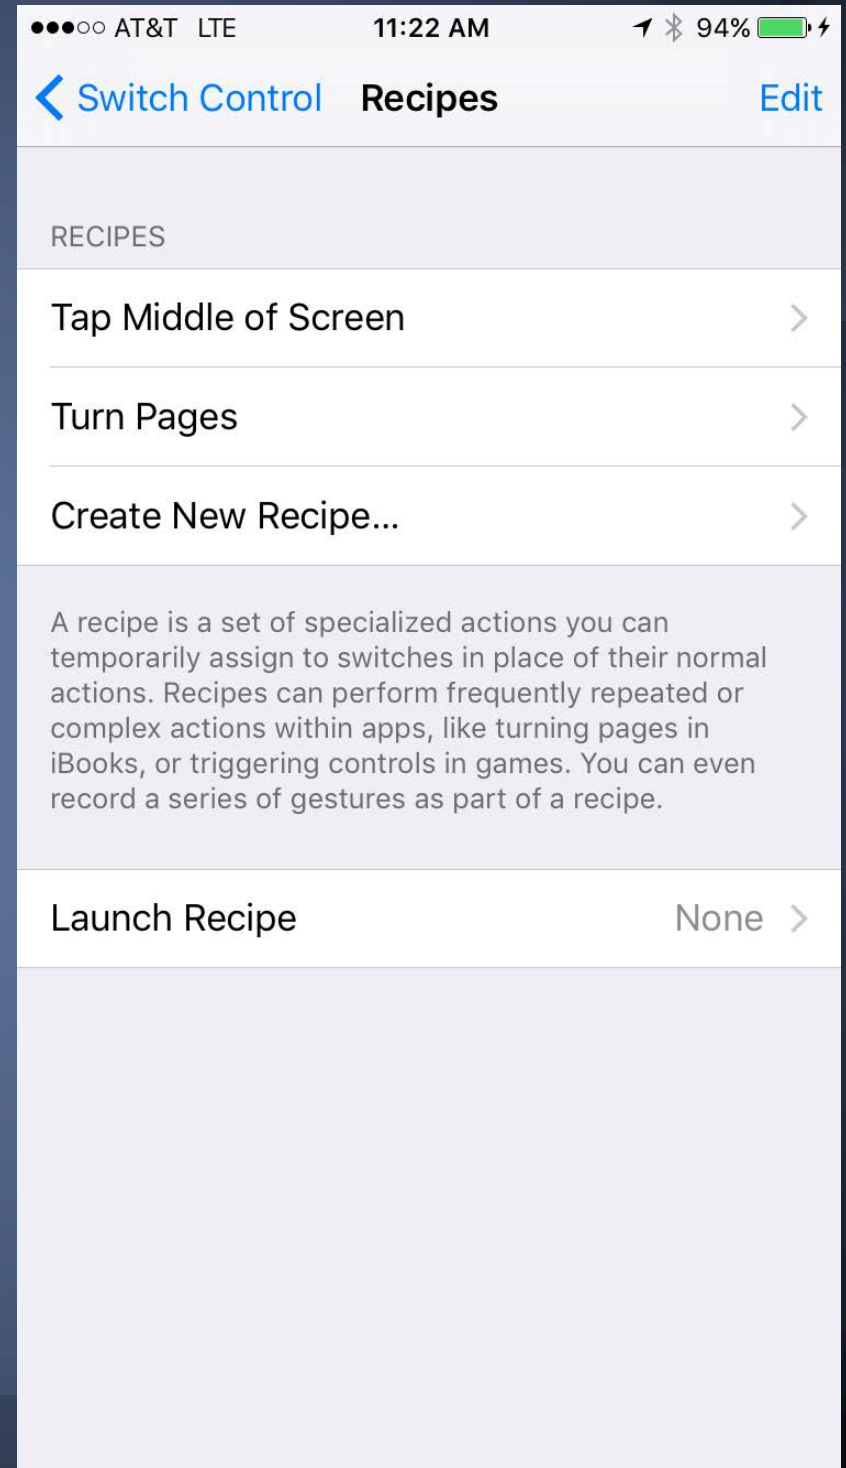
●●●○○ AT&T LTE 11:22 AM 94%

Switch Control Recipes Edit

RECIPES

Tap Middle of Screen

Turn Pages

Create New Recipe...

A recipe is a set of specialized actions you can temporarily assign to switches in place of their normal actions. Recipes can perform frequently repeated or complex actions within apps, like turning pages in iBooks, or triggering controls in games. You can even record a series of gestures as part of a recipe.

Launch Recipe None